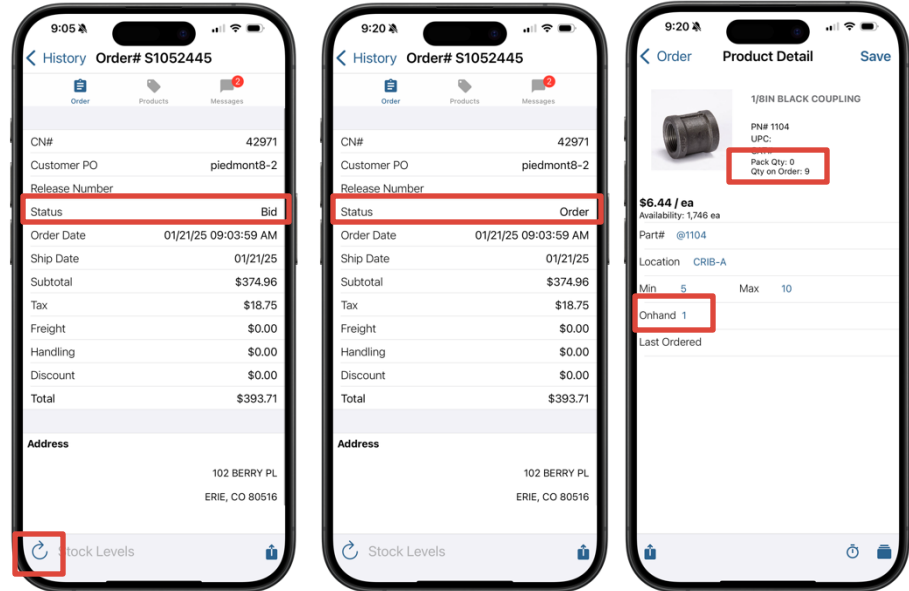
9:05

History Order# S1052445

Order Products Messages 2

| | |
|---|---|
| CN# | 42971 |
| Customer PO | piedmont8-2 |
| Release Number | |
| Status | Bid |
| Order Date | 01/21/25 09:03:59 AM |
| Ship Date | 01/21/25 |
| Subtotal | $374.96 |
| Tax | $18.75 |
| Freight | $0.00 |
| Handling | $0.00 |
| Discount | $0.00 |
| Total | $393.71 |

Address

102 BERRY PL
ERIE, CO 80516

Stock Levels

9:20

History Order# S1052445

Order Products Messages 2

| | |
|---|---|
| CN# | 42971 |
| Customer PO | piedmont8-2 |
| Release Number | |
| Status | Order |
| Order Date | 01/21/25 09:03:59 AM |
| Ship Date | 01/21/25 |
| Subtotal | $374.96 |
| Tax | $18.75 |
| Freight | $0.00 |
| Handling | $0.00 |
| Discount | $0.00 |
| Total | $393.71 |

Address

102 BERRY PL
ERIE, CO 80516

Stock Levels

9:20

Order Product Detail Save

1/8IN BLACK COUPLING

PN# 1104
UPC:
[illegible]
Pack Qty: 0
Qty on Order: 9

$6.44 / ea
Availability: 1,746 ea

Part# @1104

Location CRIB-A

Min 5 Max 10

Onhand 1

Last Ordered